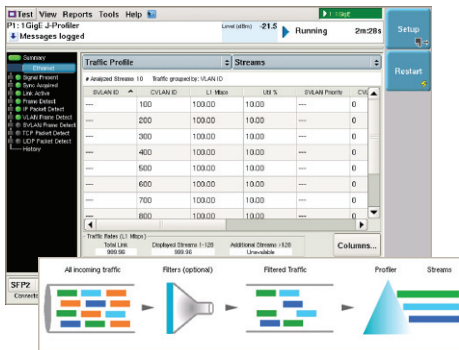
Test View Reports Tools Help
1 : 1GigE
P1 : 1GigE J-Profiler
Messages logged
Level (dBm) -21.5
Running 2m:28s
Setup
Restart
Summary
Ethernet
Signal Present
Sync Acquired
Link Active
Frame Detect
IP Packet Detect
VLAN Frame Detect
SVLAN Frame Detect
TCP Packet Detect
UDP Packet Detect
History
Traffic Profile
Streams
# Analyzed Streams 10 Traffic grouped by: VLAN ID

| SVLAN ID | CVLAN ID | L1 Mbps | Util % | SVLAN Priority | CV |
|---|---|---|---|---|---|
| --- | 100 | 100.00 | 10.00 | --- | 0 |
| --- | 200 | 100.00 | 10.00 | --- | 0 |
| --- | 300 | 100.00 | 10.00 | --- | 0 |
| --- | 400 | 100.00 | 10.00 | --- | 0 |
| --- | 500 | 100.00 | 10.00 | --- | 0 |
| --- | 600 | 100.00 | 10.00 | --- | 0 |
| --- | 700 | 100.00 | 10.00 | --- | 0 |
| --- | 800 | 100.00 | 10.00 | --- | 0 |

Traffic Rates (L1 Mbps)
Total Link 999.96
Displayed Streams 1-128 999.96
Additional Streams >128 Unavailable
Columns...
SFP2
Connect
All incoming traffic
Filters (optional)
Filtered Traffic
Profiler
Streams